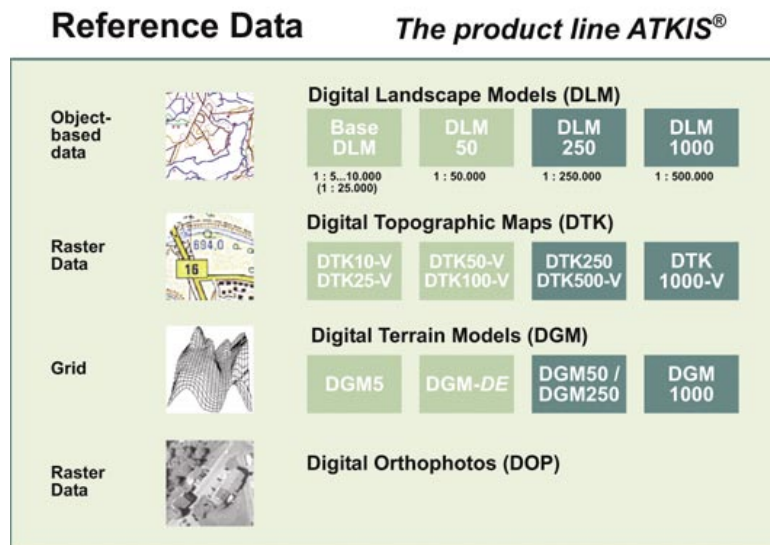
Reference Data

The product line ATKIS®

Object-based data

Digital Landscape Models (DLM)

| Base DLM | DLM 50 | DLM 250 | DLM 1000 |
|---|---|---|---|
| 1 : 5...10.000 (1 : 25.000) | 1 : 50.000 | 1 : 250.000 | 1 : 500.000 |

Raster Data

694,0

16

Digital Topographic Maps (DTK)

| DTK10-V DTK25-V | DTK50-V DTK100-V | DTK250 DTK500-V | DTK 1000-V |
|---|---|---|---|

Grid

Digital Terrain Models (DGM)

| DGM5 | DGM-*DE* | DGM50 / DGM250 | DGM 1000 |
|---|---|---|---|

Raster Data

Digital Orthophotos (DOP)